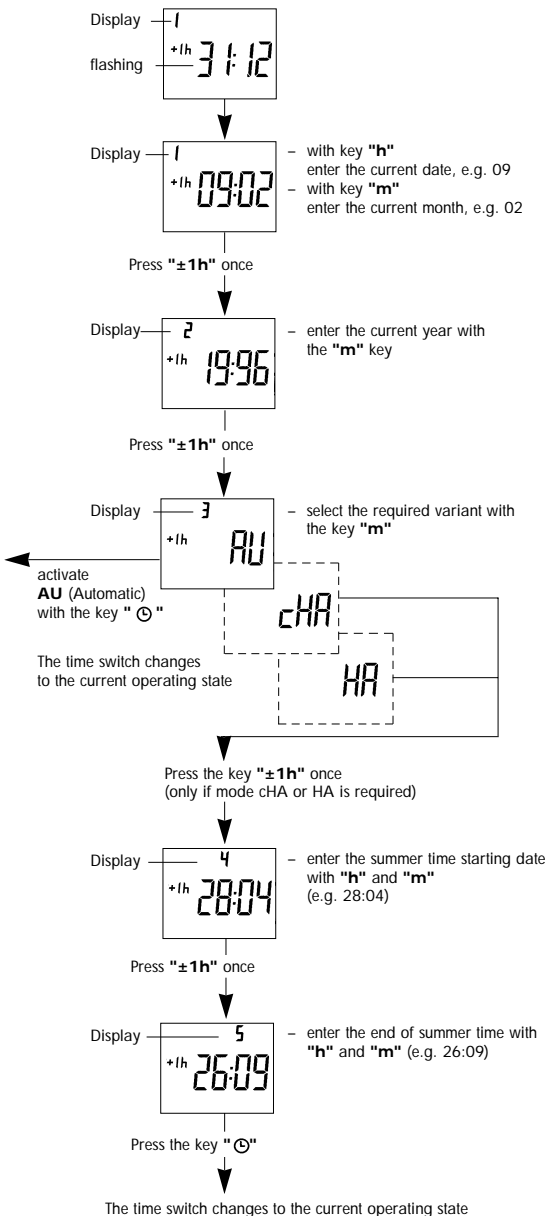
Display 1

flashing +1h 31:12

Display 1

+1h 09:02

– with key **"h"** enter the current date, e.g. 09

– with key **"m"** enter the current month, e.g. 02

Press **"±1h"** once

Display 2

+1h 19:96

– enter the current year with the **"m"** key

Press **"±1h"** once

Display 3

+1h AU

– select the required variant with the key **"m"**

activate **AU** (Automatic) with the key **" ⊙ "**

The time switch changes to the current operating state

cHA

HA

Press the key **"±1h"** once (only if mode cHA or HA is required)

Display 4

+1h 28:04

– enter the summer time starting date with **"h"** and **"m"** (e.g. 28:04)

Press **"±1h"** once

Display 5

+1h 26:09

– enter the end of summer time with **"h"** and **"m"** (e.g. 26:09)

Press the key **" ⊙"**

The time switch changes to the current operating state